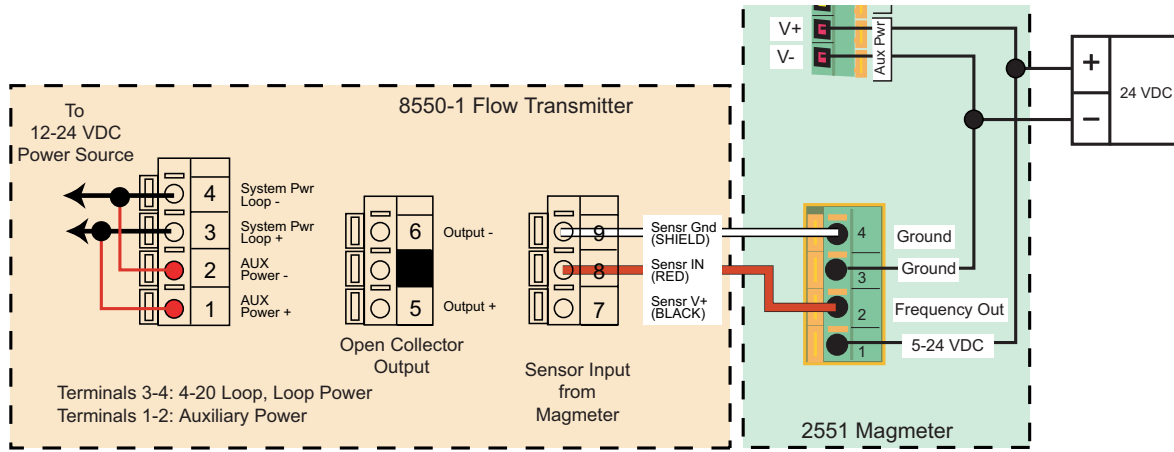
V+
V-
Aux Pwr
+
−
24 VDC

8550-1 Flow Transmitter

To
12-24 VDC
Power Source

4
3
2
1
System Pwr Loop -
System Pwr Loop +
AUX Power -
AUX Power +

6
5
Output -
Output +
Open Collector Output

9
8
7
Sensr Gnd (SHIELD)
Sensr IN (RED)
Sensr V+ (BLACK)
Sensor Input from Magmeter

4
3
2
1
Ground
Ground
Frequency Out
5-24 VDC

Terminals 3-4: 4-20 Loop, Loop Power
Terminals 1-2: Auxiliary Power

2551 Magmeter